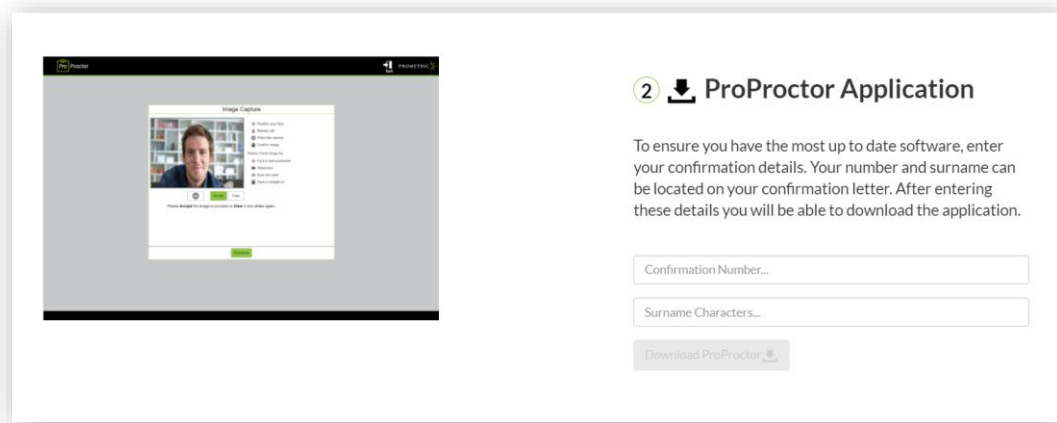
Pro Proctor

PROMETRIC

Image Capture

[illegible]

Please Accept the image to proceed or Clear it and shoot again

2 ProProctor Application

To ensure you have the most up to date software, enter your confirmation details. Your number and surname can be located on your confirmation letter. After entering these details you will be able to download the application.

Confirmation Number...

Surname Characters...

Download ProProctor